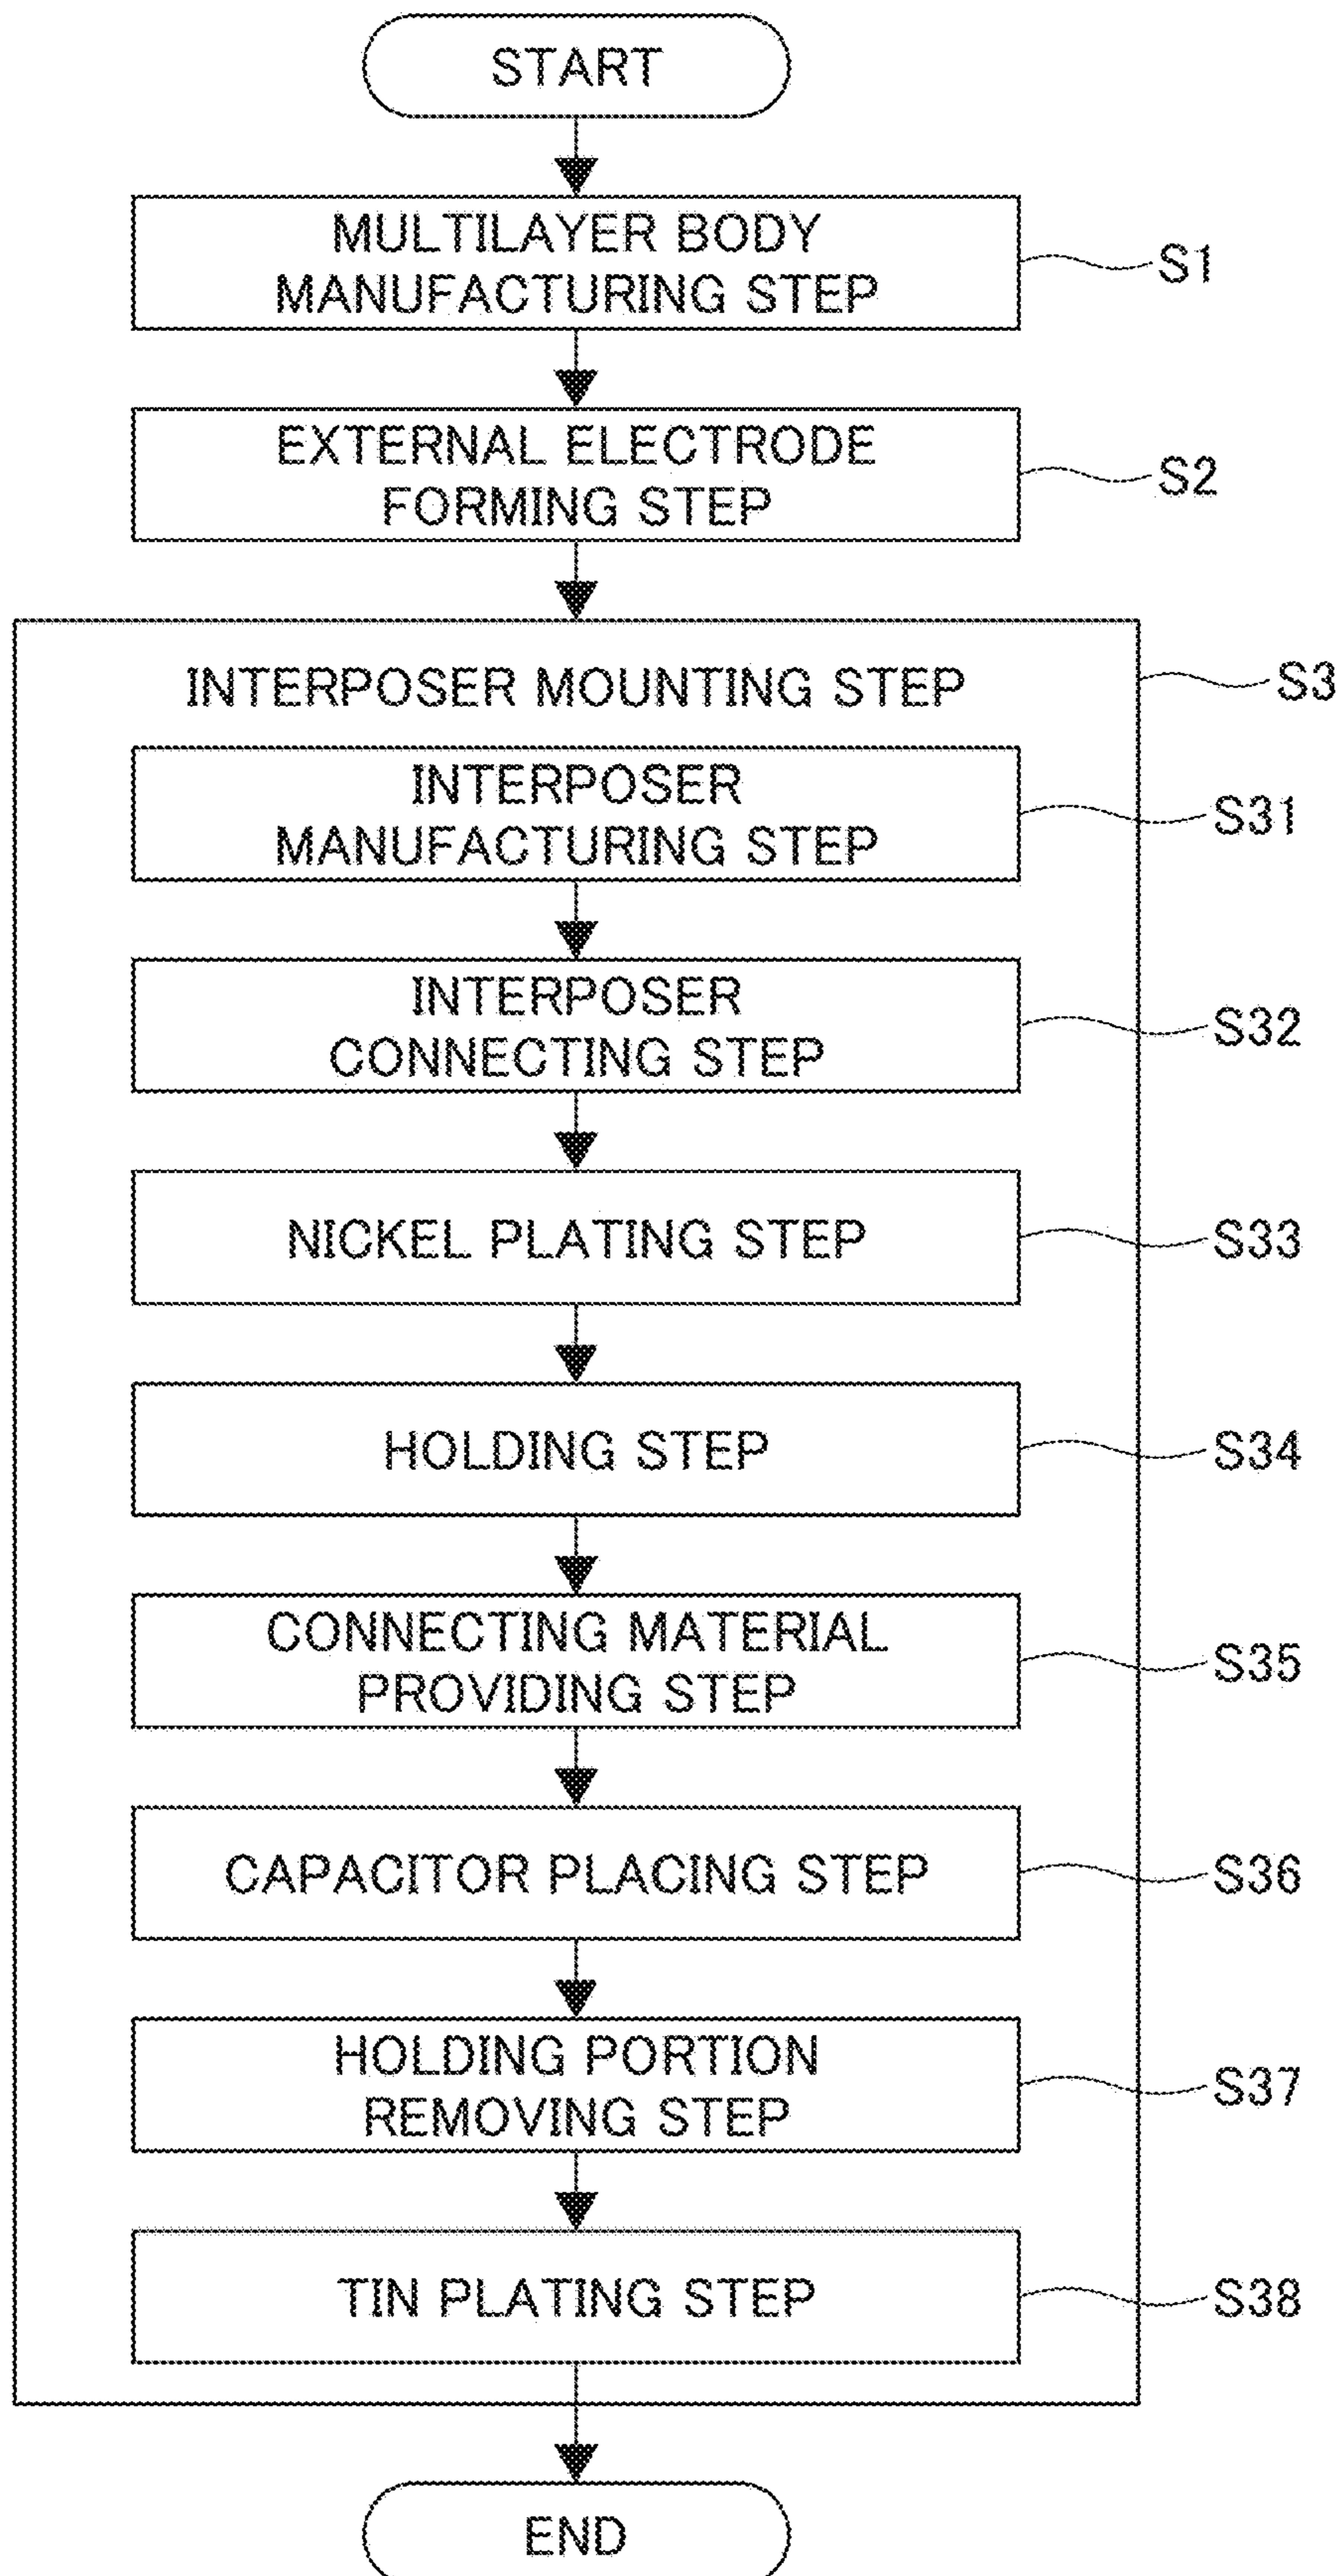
START

MULTILAYER BODY MANUFACTURING STEP

S1

EXTERNAL ELECTRODE FORMING STEP

S2

INTERPOSER MOUNTING STEP

S3

INTERPOSER MANUFACTURING STEP

S31

INTERPOSER CONNECTING STEP

S32

NICKEL PLATING STEP

S33

HOLDING STEP

S34

CONNECTING MATERIAL PROVIDING STEP

S35

CAPACITOR PLACING STEP

S36

HOLDING PORTION REMOVING STEP

S37

TIN PLATING STEP

S38

END